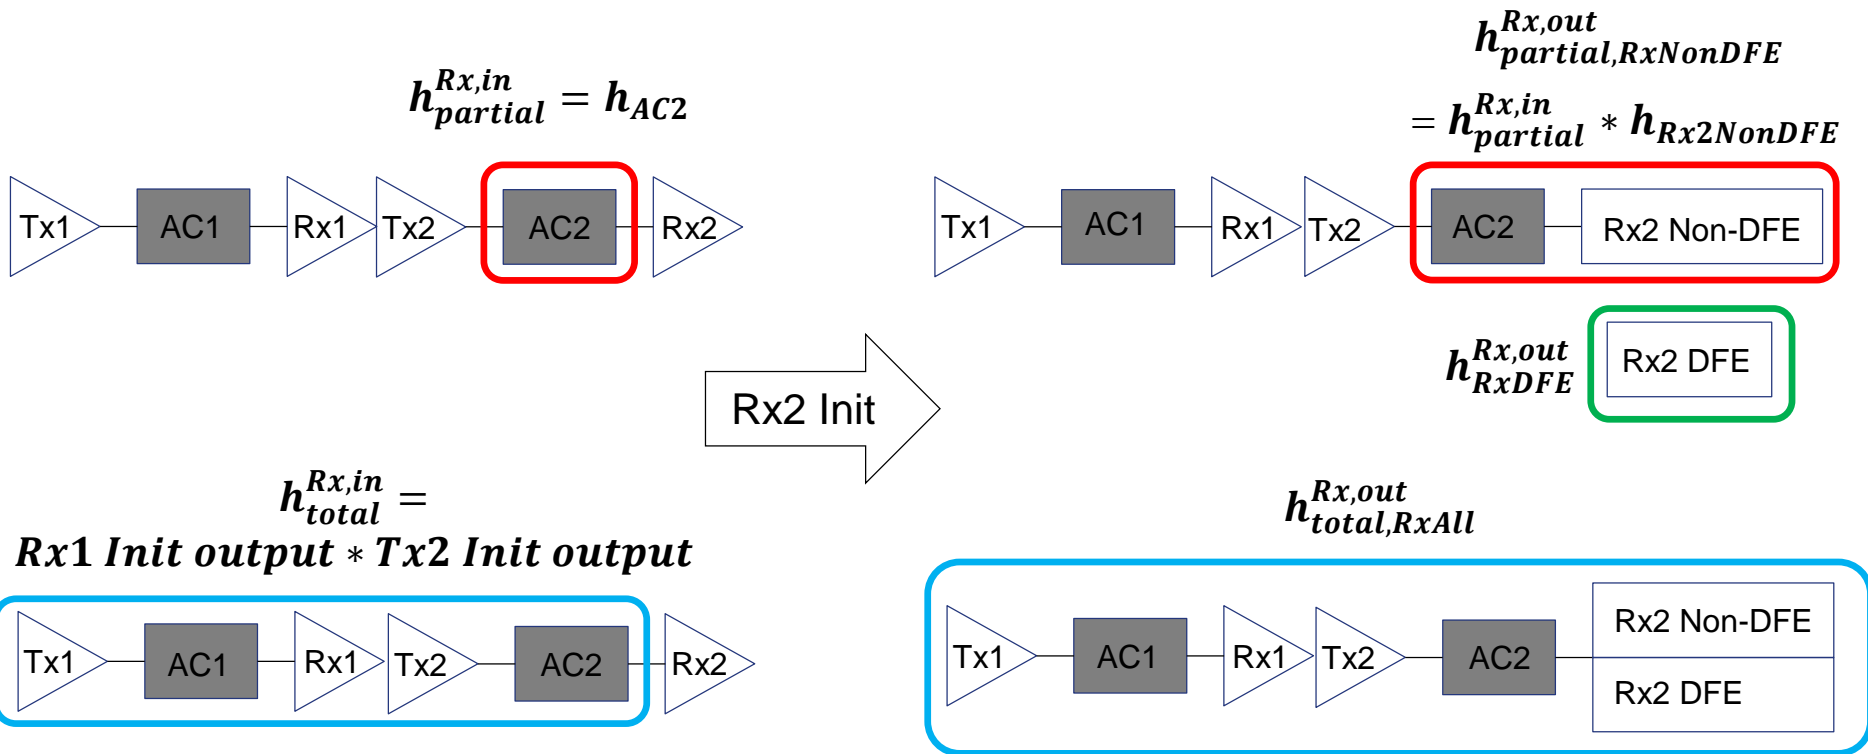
$h_{partial}^{Rx,in} = h_{AC2}$

Tx1 AC1 Rx1 Tx2 AC2 Rx2

$h_{partial,RxNonDFE}^{Rx,out}$

$= h_{partial}^{Rx,in} * h_{Rx2NonDFE}$

Tx1 AC1 Rx1 Tx2 AC2 Rx2 Non-DFE

$h_{RxDFE}^{Rx,out}$ Rx2 DFE

Rx2 Init

$h_{total}^{Rx,in} =$
$Rx1\ Init\ output * Tx2\ Init\ output$

Tx1 AC1 Rx1 Tx2 AC2 Rx2

$h_{total,RxAll}^{Rx,out}$

Tx1 AC1 Rx1 Tx2 AC2 Rx2 Non-DFE Rx2 DFE